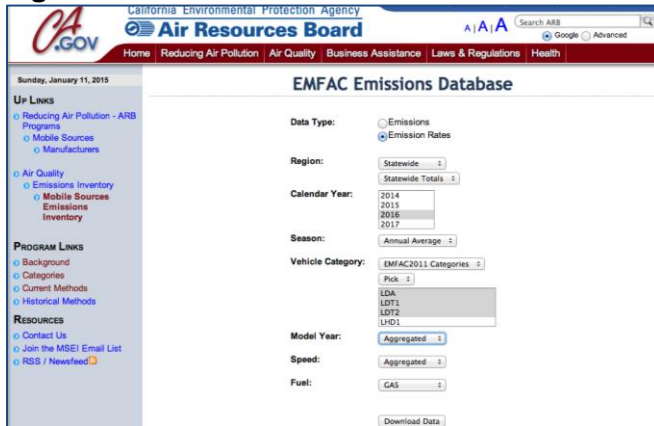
CA.GOV

California Environmental Protection Agency
Air Resources Board

A | A | A

Search ARB

Google Advanced

Home | Reducing Air Pollution | Air Quality | Business Assistance | Laws & Regulations | Health

Sunday, January 11, 2015

UP LINKS

Reducing Air Pollution - ARB Programs
Mobile Sources
Manufacturers

Air Quality
Emissions Inventory
Mobile Sources Emissions Inventory

PROGRAM LINKS

Background
Categories
Current Methods
Historical Methods

RESOURCES

Contact Us
Join the MSEI Email List
RSS / Newsfeed

EMFAC Emissions Database

Data Type: Emissions
Emission Rates

Region: Statewide
Statewide Totals

Calendar Year: 2014
2015
2016
2017

Season: Annual Average

Vehicle Category: EMFAC2011 Categories
Pick
LDA
LDT1
LDT2
LHD1

Model Year: Aggregated

Speed: Aggregated

Fuel: GAS

Download Data